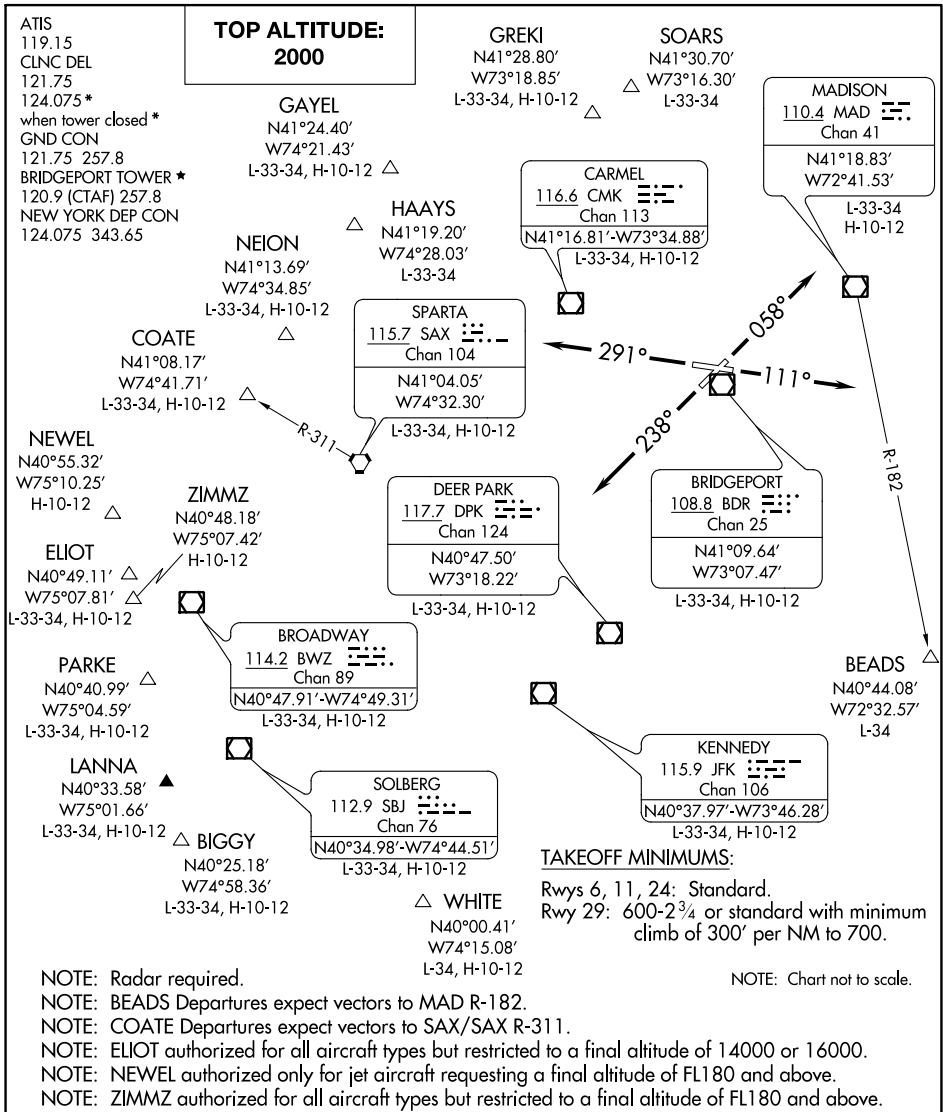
ATIS
119.15
CLNC DEL
121.75
124.075 *
when tower closed *
GND CON
121.75 257.8
BRIDGEPORT TOWER ★
120.9 (CTAF) 257.8
NEW YORK DEP CON
124.075 343.65

TOP ALTITUDE:
2000

GAYEL
N41°24.40′
W74°21.43′
L-33-34, H-10-12

GREKI
N41°28.80′
W73°18.85′
L-33-34, H-10-12

SOARS
N41°30.70′
W73°16.30′
L-33-34

MADISON
110.4 MAD
Chan 41
N41°18.83′
W72°41.53′
L-33-34
H-10-12

CARMEL
116.6 CMK
Chan 113
N41°16.81′-W73°34.88′
L-33-34, H-10-12

HAAYS
N41°19.20′
W74°28.03′
L-33-34

NEION
N41°13.69′
W74°34.85′
L-33-34, H-10-12

SPARTA
115.7 SAX
Chan 104
N41°04.05′
W74°32.30′
L-33-34, H-10-12

COATE
N41°08.17′
W74°41.71′
L-33-34, H-10-12

R-311

058°
291°
111°
238°

R-182

NEWEL
N40°55.32′
W75°10.25′
H-10-12

ZIMMZ
N40°48.18′
W75°07.42′
H-10-12

ELIOT
N40°49.11′
W75°07.81′
L-33-34, H-10-12

DEER PARK
117.7 DPK
Chan 124
N40°47.50′
W73°18.22′
L-33-34, H-10-12

BRIDGEPORT
108.8 BDR
Chan 25
N41°09.64′
W73°07.47′
L-33-34, H-10-12

BROADWAY
114.2 BWZ
Chan 89
N40°47.91′-W74°49.31′
L-33-34, H-10-12

PARKE
N40°40.99′
W75°04.59′
L-33-34, H-10-12

BEADS
N40°44.08′
W72°32.57′
L-34

LANNA
N40°33.58′
W75°01.66′
L-33-34, H-10-12

KENNEDY
115.9 JFK
Chan 106
N40°37.97′-W73°46.28′
L-33-34, H-10-12

SOLBERG
112.9 SBJ
Chan 76
N40°34.98′-W74°44.51′
L-33-34, H-10-12

BIGGY
N40°25.18′
W74°58.36′
L-33-34, H-10-12

TAKEOFF MINIMUMS:
Rwys 6, 11, 24: Standard.
Rwy 29: 600-2$\frac{3}{4}$ or standard with minimum climb of 300′ per NM to 700.

WHITE
N40°00.41′
W74°15.08′
L-34, H-10-12

NOTE: Radar required.
NOTE: Chart not to scale.
NOTE: BEADS Departures expect vectors to MAD R-182.
NOTE: COATE Departures expect vectors to SAX/SAX R-311.
NOTE: ELIOT authorized for all aircraft types but restricted to a final altitude of 14000 or 16000.
NOTE: NEWEL authorized only for jet aircraft requesting a final altitude of FL180 and above.
NOTE: ZIMMZ authorized for all aircraft types but restricted to a final altitude of FL180 and above.